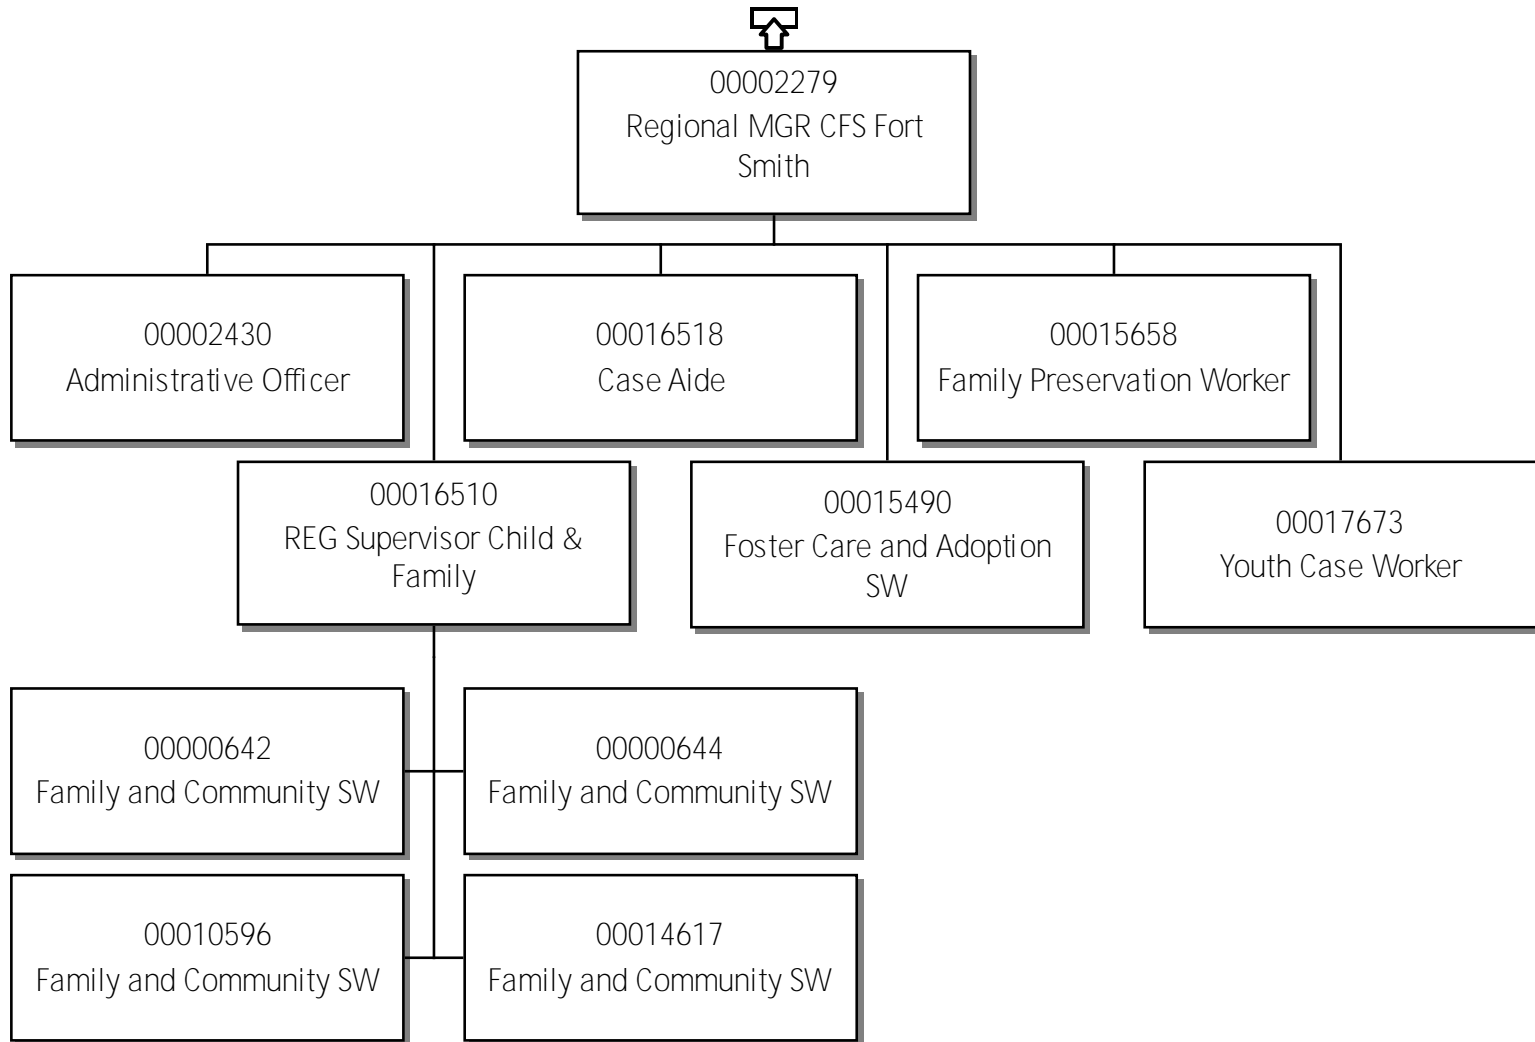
00002279
Regional MGR CFS Fort Smith

00002430
Administrative Officer

00016518
Case Aide

00015658
Family Preservation Worker

00016510
REG Supervisor Child & Family

00015490
Foster Care and Adoption SW

00017673
Youth Case Worker

00000642
Family and Community SW

00000644
Family and Community SW

00010596
Family and Community SW

00014617
Family and Community SW